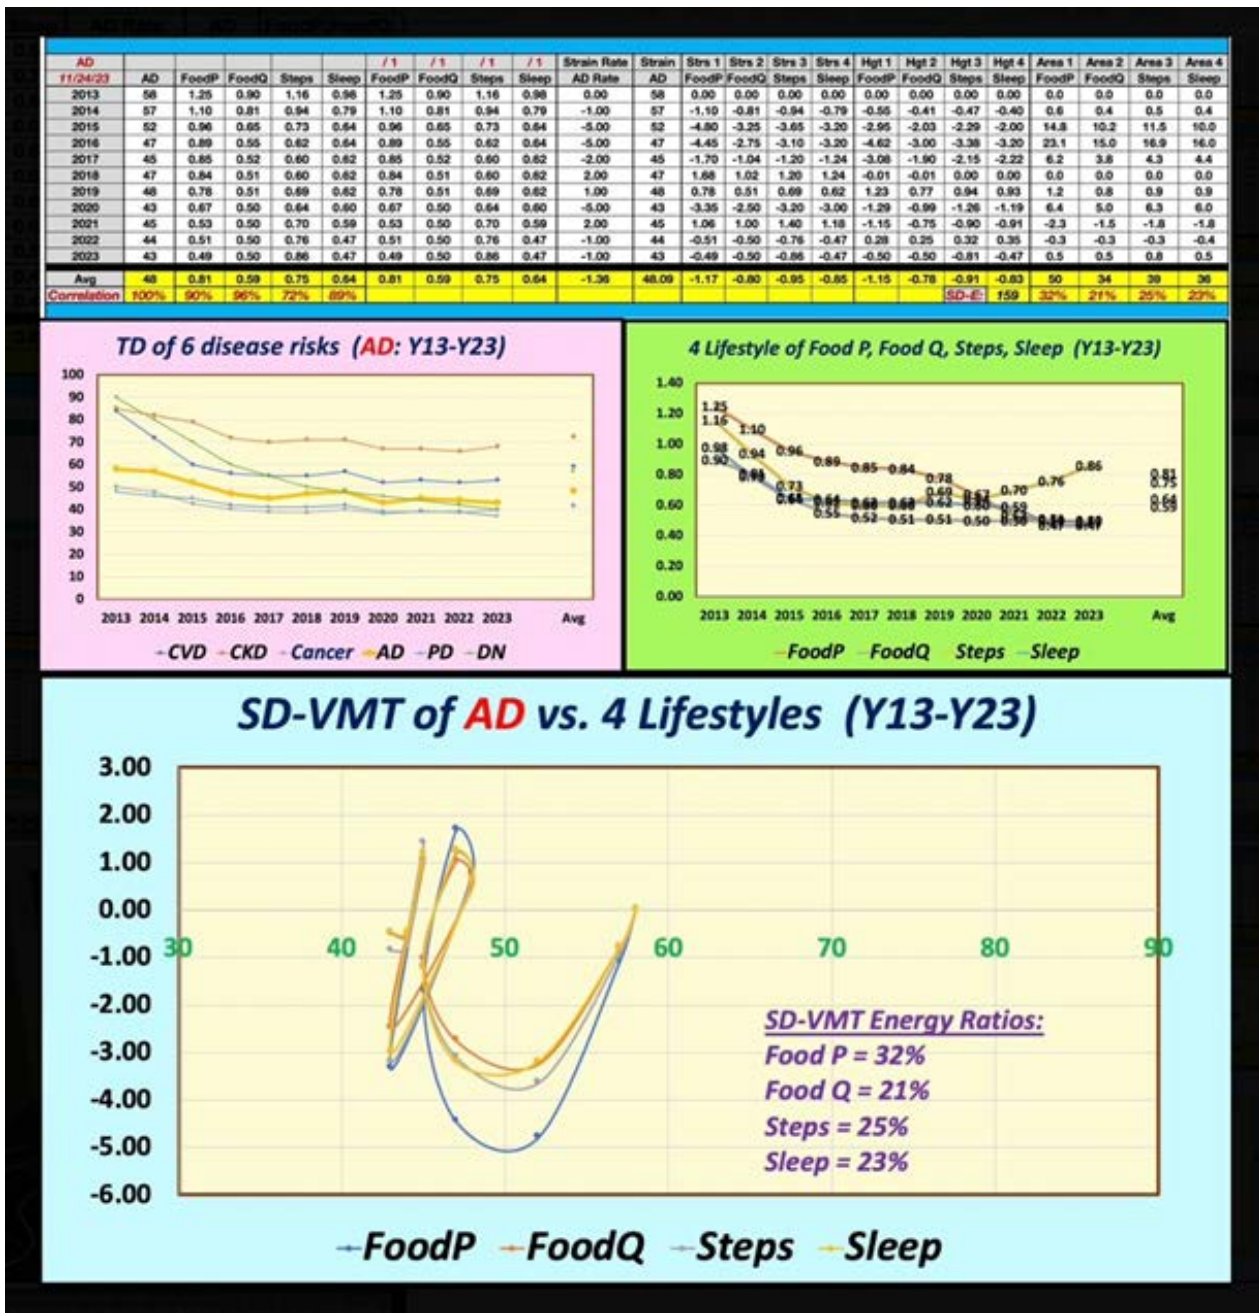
| AD | | | | | | / 1 | / 1 | / 1 | / 1 | Strain Rate | Strain | Strs 1 | Strs 2 | Strs 3 | Strs 4 | Hgt 1 | Hgt 2 | Hgt 3 | Hgt 4 | Area 1 | Area 2 | Area 3 | Area 4 |
|---|---|---|---|---|---|---|---|---|---|---|---|---|---|---|---|---|---|---|---|---|---|---|---|
| 11/24/23 | AD | FoodP | FoodQ | Steps | Sleep | FoodP | FoodQ | Steps | Sleep | AD Rate | AD | FoodP | FoodQ | Steps | Sleep | FoodP | FoodQ | Steps | Sleep | FoodP | FoodQ | Steps | Sleep |
| 2013 | 58 | 1.25 | 0.90 | 1.16 | 0.98 | 1.25 | 0.90 | 1.16 | 0.98 | 0.00 | 58 | 0.00 | 0.00 | 0.00 | 0.00 | 0.00 | 0.00 | 0.00 | 0.00 | 0.0 | 0.0 | 0.0 | 0.0 |
| 2014 | 57 | 1.10 | 0.81 | 0.94 | 0.79 | 1.10 | 0.81 | 0.94 | 0.79 | -1.00 | 57 | -1.10 | -0.81 | -0.94 | -0.79 | -0.55 | -0.41 | -0.47 | -0.40 | 0.6 | 0.4 | 0.5 | 0.4 |
| 2015 | 52 | 0.96 | 0.65 | 0.73 | 0.64 | 0.96 | 0.65 | 0.73 | 0.64 | -5.00 | 52 | -4.80 | -3.25 | -3.65 | -3.20 | -2.95 | -2.03 | -2.29 | -2.00 | 14.8 | 10.2 | 11.5 | 10.0 |
| 2016 | 47 | 0.89 | 0.55 | 0.62 | 0.64 | 0.89 | 0.55 | 0.62 | 0.64 | -5.00 | 47 | -4.45 | -2.75 | -3.10 | -3.20 | -4.62 | -3.00 | -3.38 | -3.20 | 23.1 | 15.0 | 16.9 | 16.0 |
| 2017 | 45 | 0.85 | 0.52 | 0.60 | 0.62 | 0.85 | 0.52 | 0.60 | 0.62 | -2.00 | 45 | -1.70 | -1.04 | -1.20 | -1.24 | -3.08 | -1.90 | -2.15 | -2.22 | 6.2 | 3.8 | 4.3 | 4.4 |
| 2018 | 47 | 0.84 | 0.51 | 0.60 | 0.62 | 0.84 | 0.51 | 0.60 | 0.62 | 2.00 | 47 | 1.68 | 1.02 | 1.20 | 1.24 | -0.01 | -0.01 | 0.00 | 0.00 | 0.0 | 0.0 | 0.0 | 0.0 |
| 2019 | 48 | 0.78 | 0.51 | 0.69 | 0.62 | 0.78 | 0.51 | 0.69 | 0.62 | 1.00 | 48 | 0.78 | 0.51 | 0.69 | 0.62 | 1.23 | 0.77 | 0.94 | 0.93 | 1.2 | 0.8 | 0.9 | 0.9 |
| 2020 | 43 | 0.67 | 0.50 | 0.64 | 0.60 | 0.67 | 0.50 | 0.64 | 0.60 | -5.00 | 43 | -3.35 | -2.50 | -3.20 | -3.00 | -1.29 | -0.99 | -1.26 | -1.19 | 6.4 | 5.0 | 6.3 | 6.0 |
| 2021 | 45 | 0.53 | 0.50 | 0.70 | 0.59 | 0.53 | 0.50 | 0.70 | 0.59 | 2.00 | 45 | 1.06 | 1.00 | 1.40 | 1.18 | -1.15 | -0.75 | -0.90 | -0.91 | -2.3 | -1.5 | -1.8 | -1.8 |
| 2022 | 44 | 0.51 | 0.50 | 0.76 | 0.47 | 0.51 | 0.50 | 0.76 | 0.47 | -1.00 | 44 | -0.51 | -0.50 | -0.76 | -0.47 | 0.28 | 0.25 | 0.32 | 0.35 | -0.3 | -0.3 | -0.3 | -0.4 |
| 2023 | 43 | 0.49 | 0.50 | 0.86 | 0.47 | 0.49 | 0.50 | 0.86 | 0.47 | -1.00 | 43 | -0.49 | -0.50 | -0.86 | -0.47 | -0.50 | -0.50 | -0.81 | -0.47 | 0.5 | 0.5 | 0.8 | 0.5 |
| Avg | 48 | 0.81 | 0.59 | 0.75 | 0.64 | 0.81 | 0.59 | 0.75 | 0.64 | -1.36 | 48.09 | -1.17 | -0.80 | -0.95 | -0.85 | -1.15 | -0.78 | -0.91 | -0.83 | 50 | 34 | 39 | 36 |
| Correlation | 100% | 90% | 96% | 72% | 89% | | | | | | | | | | | | | SD-E: | 159 | 32% | 21% | 25% | 23% |

TD of 6 disease risks (AD: Y13-Y23)
100 90 80 70 60 50 40 30 20 10 0
2013 2014 2015 2016 2017 2018 2019 2020 2021 2022 2023 Avg
CVD CKD Cancer AD PD DN

4 Lifestyle of Food P, Food Q, Steps, Sleep (Y13-Y23)
1.40 1.20 1.00 0.80 0.60 0.40 0.20 0.00
1.25 1.16 1.10 0.98 0.90 0.94 0.96 0.89 0.85 0.84 0.78 0.70 0.76 0.86 0.81 0.75 0.64 0.59 0.73 0.55 0.52 0.51 0.51 0.50
2013 2014 2015 2016 2017 2018 2019 2020 2021 2022 2023 Avg
FoodP FoodQ Steps Sleep

SD-VMT of AD vs. 4 Lifestyles (Y13-Y23)
3.00 2.00 1.00 0.00 -1.00 -2.00 -3.00 -4.00 -5.00 -6.00
30 40 50 60 70 80 90
SD-VMT Energy Ratios:
Food P = 32%
Food Q = 21%
Steps = 25%
Sleep = 23%
FoodP FoodQ Steps Sleep